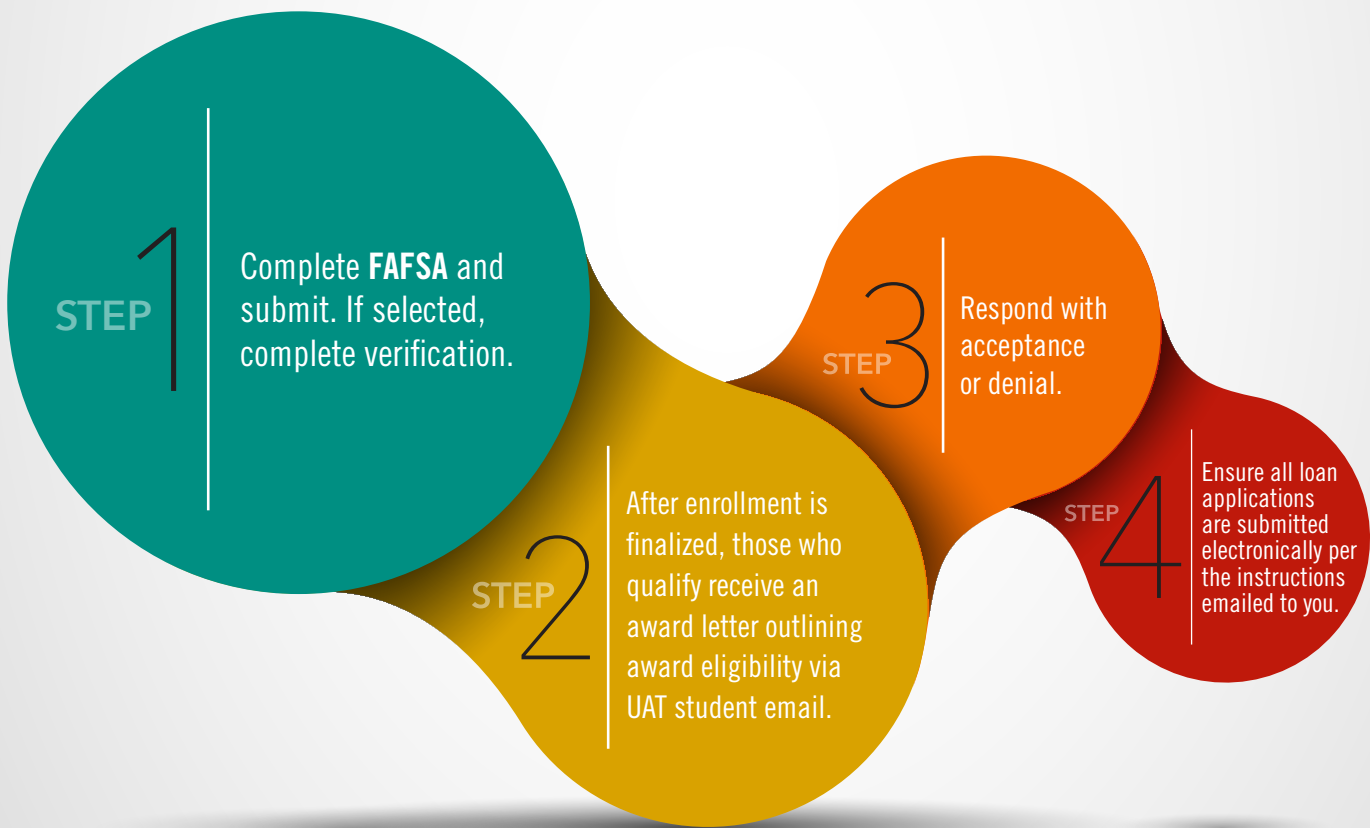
STEP 1

Complete **FAFSA** and submit. If selected, complete verification.

STEP 2

After enrollment is finalized, those who qualify receive an award letter outlining award eligibility via UAT student email.

STEP 3

Respond with acceptance or denial.

STEP 4

Ensure all loan applications are submitted electronically per the instructions emailed to you.